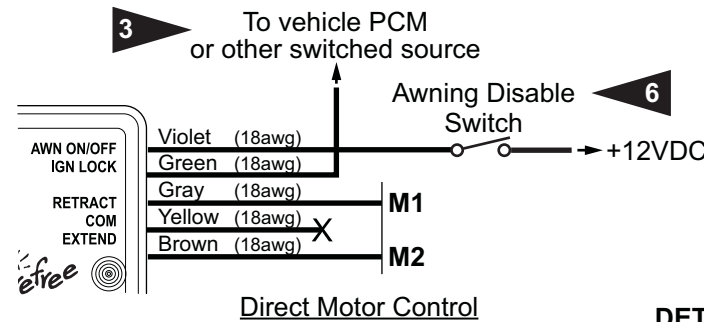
3

To vehicle PCM
or other switched source

Awning Disable
Switch

6

AWN ON/OFF
IGN LOCK

RETRACT
COM
EXTEND

Violet (18awg)
Green (18awg)
Gray (18awg)
Yellow (18awg)
Brown (18awg)

+12VDC

M1

M2

efree

Direct Motor Control

DET